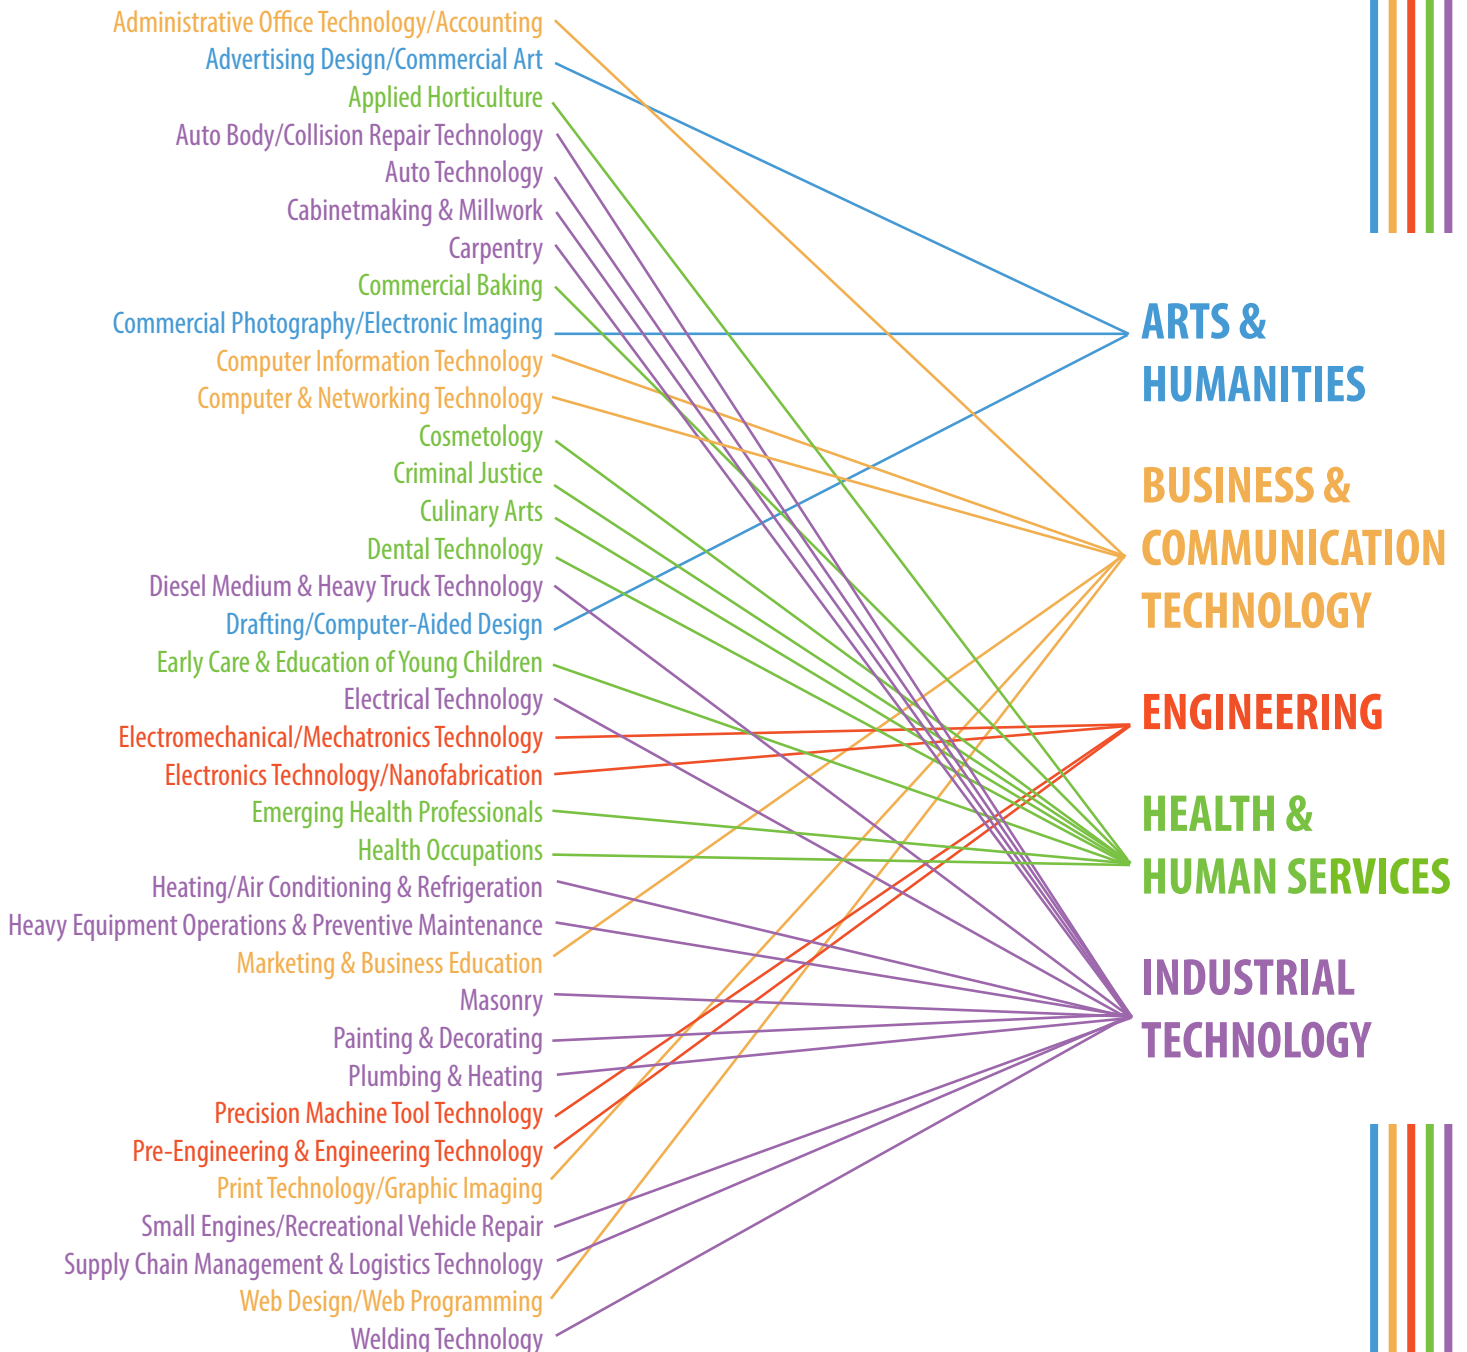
Administrative Office Technology/Accounting
Advertising Design/Commercial Art
Applied Horticulture
Auto Body/Collision Repair Technology
Auto Technology
Cabinetmaking & Millwork
Carpentry
Commercial Baking
Commercial Photography/Electronic Imaging
Computer Information Technology
Computer & Networking Technology
Cosmetology
Criminal Justice
Culinary Arts
Dental Technology
Diesel Medium & Heavy Truck Technology
Drafting/Computer-Aided Design
Early Care & Education of Young Children
Electrical Technology
Electromechanical/Mechatronics Technology
Electronics Technology/Nanofabrication
Emerging Health Professionals
Health Occupations
Heating/Air Conditioning & Refrigeration
Heavy Equipment Operations & Preventive Maintenance
Marketing & Business Education
Masonry
Painting & Decorating
Plumbing & Heating
Precision Machine Tool Technology
Pre-Engineering & Engineering Technology
Print Technology/Graphic Imaging
Small Engines/Recreational Vehicle Repair
Supply Chain Management & Logistics Technology
Web Design/Web Programming
Welding Technology

ARTS & HUMANITIES

BUSINESS & COMMUNICATION TECHNOLOGY

ENGINEERING

HEALTH & HUMAN SERVICES

INDUSTRIAL TECHNOLOGY